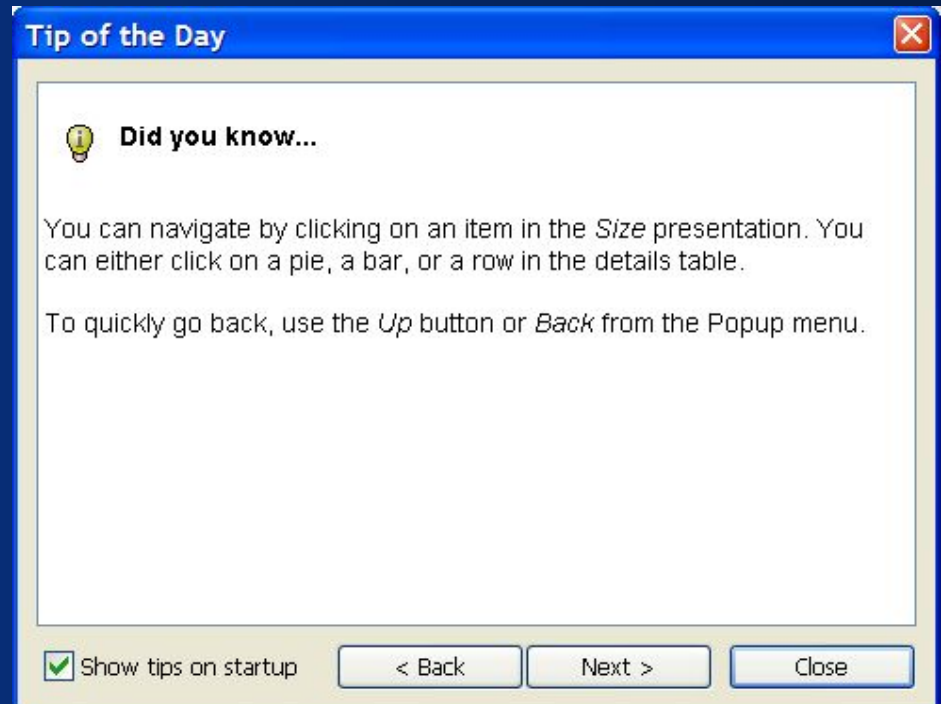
Tip of the Day

Did you know...

You can navigate by clicking on an item in the Size presentation. You can either click on a pie, a bar, or a row in the details table.

To quickly go back, use the Up button or Back from the Popup menu.

Show tips on startup

< Back

Next >

Close